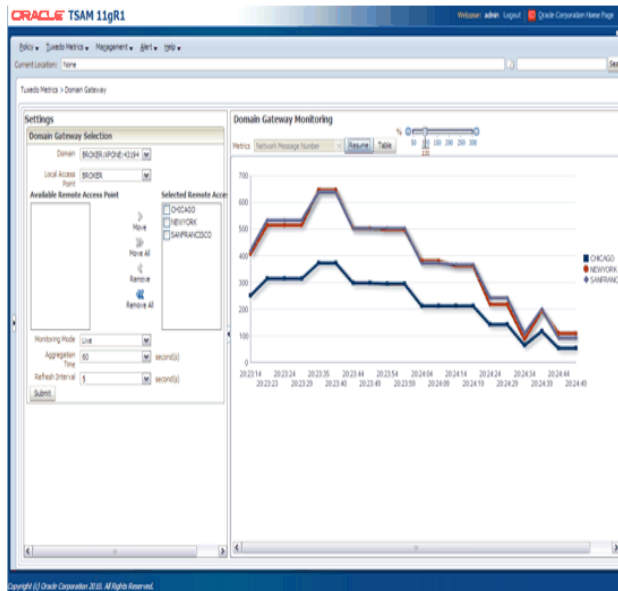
ORACLE TSAM 11gR1

Welcome: admin Logout Oracle Corporation Home Page

Policy Tuxedo Metrics Management Alert Help

Current Location: None

Sea

Tuxedo Metrics > Domain Gateway

Settings

Domain Gateway Selection

Domain BROKER/(KPONE):43194

Local Access Point BROKER

Available Remote Access Point

Selected Remote Acce

CHICAGO
NEWYORK
SANFRANCISCO

Move

Move All

Remove

Remove All

Monitoring Mode Live

Aggregation Time 60 second(s)

Refresh Interval 5 second(s)

Submit

Domain Gateway Monitoring

Metrics Network Message Number Resume Table

% 50 100 150 200 250 300

700
600
500
400
300
200
100
0

20:23:14 20:23:23 20:23:24 20:23:29 20:23:35 20:23:40 20:23:44 20:23:49 20:23:54 20:23:59 20:24:04 20:24:09 20:24:14 20:24:19 20:24:24 20:24:29 20:24:34 20:24:39 20:24:44 20:24:49

CHICAGO
NEWYORK
SANFRANC

Copyright (c) Oracle Corporation 2010. All Rights Reserved.